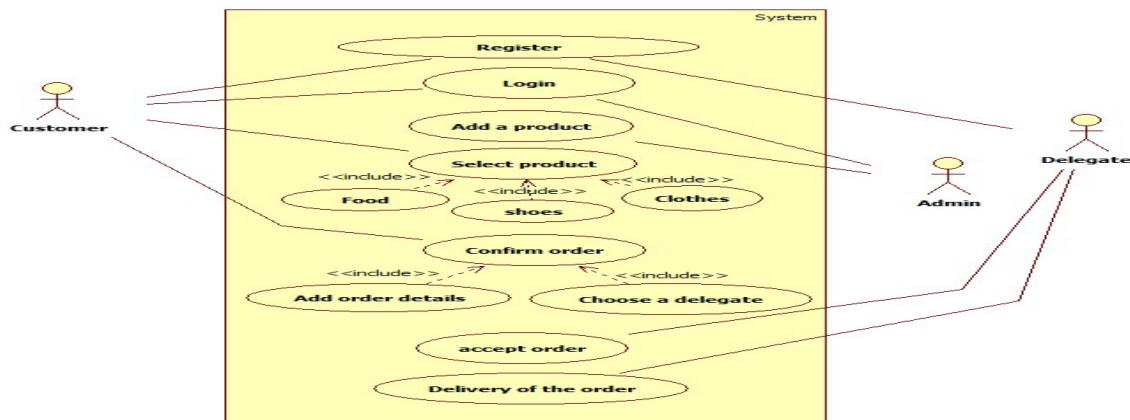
System

Register

Login

Add a product

Select product

<<include>>

<<include>>

<<include>>

Food

shoes

Clothes

Confirm order

<<include>>

<<include>>

Add order details

Choose a delegate

accept order

Delivery of the order

Customer

Admin

Delegate